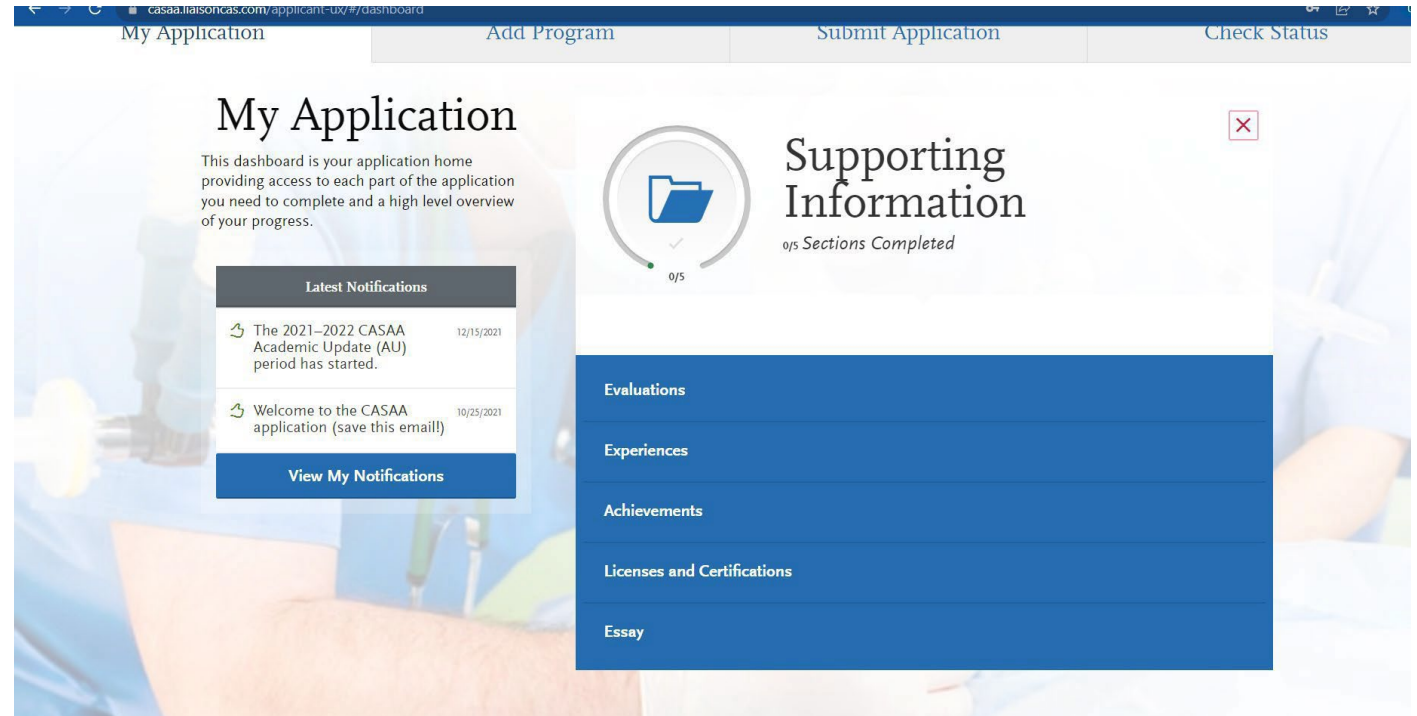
casaa.liaisoncas.com/applicant-ux/#/dashboard

My Application | Add Program | Submit Application | Check Status

My Application

This dashboard is your application home providing access to each part of the application you need to complete and a high level overview of your progress.

Latest Notifications

The 2021–2022 CASAA Academic Update (AU) period has started. 12/15/2021

Welcome to the CASAA application (save this email!) 10/25/2021

View My Notifications

0/5

Supporting Information

0/5 Sections Completed

×

Evaluations

Experiences

Achievements

Licenses and Certifications

Essay